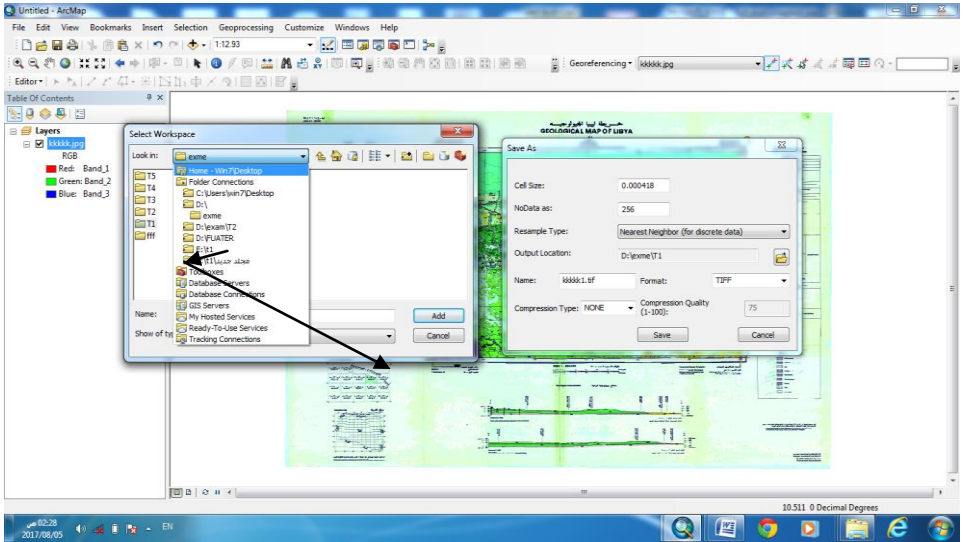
Untitled - ArcMap

File Edit View Bookmarks Insert Selection Geoprocessing Customize Windows Help

1:12.93

Georeferencing kkkkk.jpg

Editor

Table Of Contents

Layers
kkkkk.jpg
RGB
Red: Band_1
Green: Band_2
Blue: Band_3

خريطة ليبيا الجيولوجية
GEOLOGICAL MAP OF LIBYA

Select Workspace

Look in: exme

Home - Win7\Desktop
Folder Connections
C:\Users\win7\Desktop
D:\
exme
D:\exam\T2
D:\FUATER
E:\t1
مجلد جديد\E:\
Toolboxes
Database Servers
Database Connections
GIS Servers
My Hosted Services
Ready-To-Use Services
Tracking Connections

T5
T4
T3
T2
T1
fff

Name:
Show of ty

Add
Cancel

Save As

Cell Size: 0.000418
NoData as: 256
Resample Type: Nearest Neighbor (for discrete data)
Output Location: D:\exme\T1
Name: kkkkk1.tif Format: TIFF
Compression Type: NONE Compression Quality (1-100): 75
Save Cancel

10.511 0 Decimal Degrees

02:28 ص
2017/08/05
EN